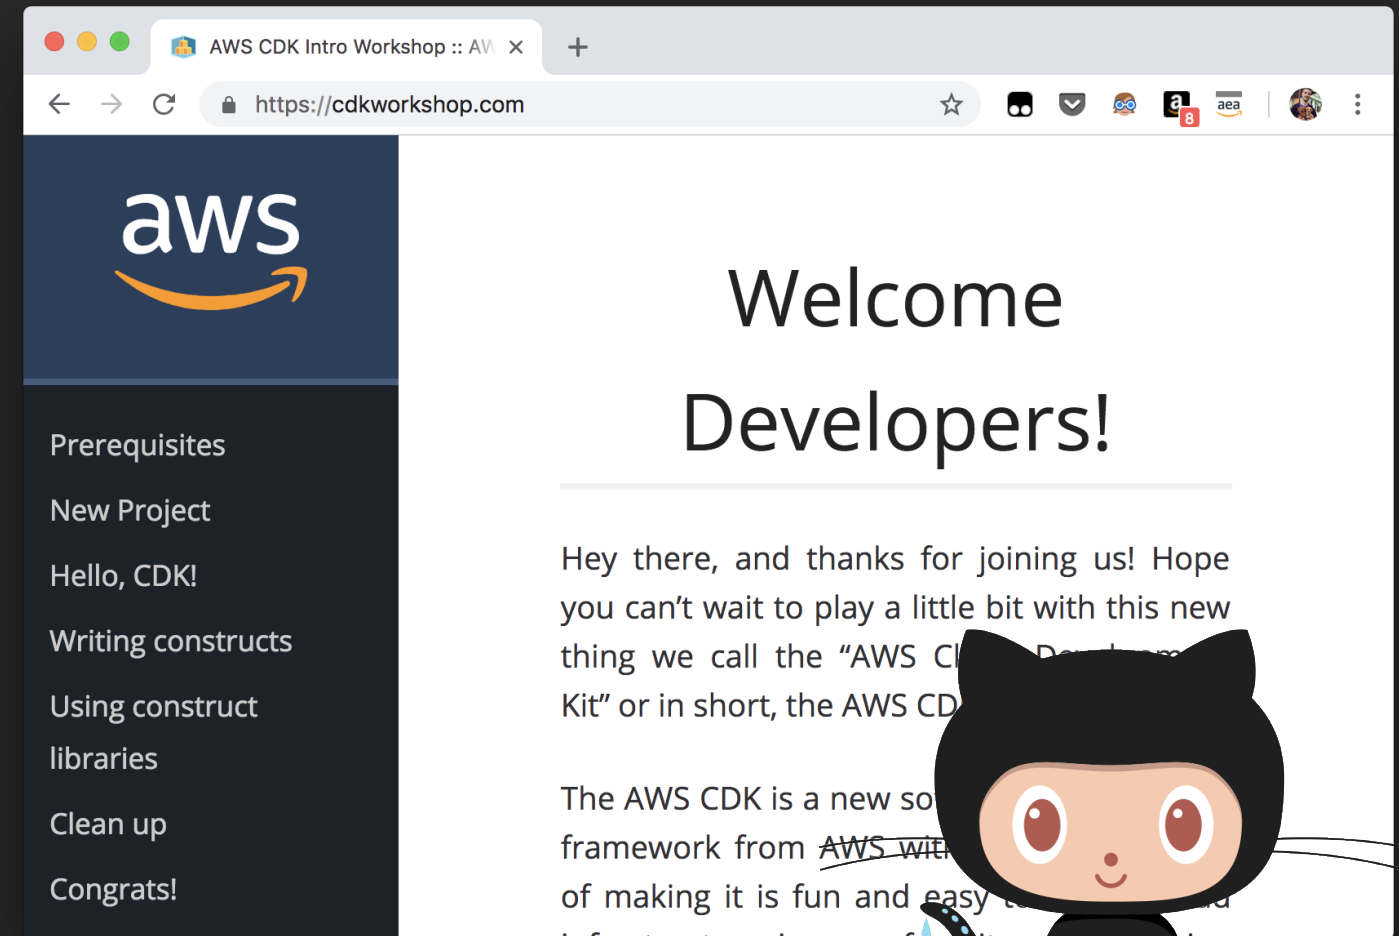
AWS CDK Intro Workshop :: AW ×

https://cdkworkshop.com

aea

8

aws

Prerequisites

New Project

Hello, CDK!

Writing constructs

Using construct libraries

Clean up

Congrats!

Welcome Developers!

Hey there, and thanks for joining us! Hope you can't wait to play a little bit with this new thing we call the "AWS Cl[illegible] Kit" or in short, the AWS CD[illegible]

The AWS CDK is a new so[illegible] framework from AWS wit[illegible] of making it is fun and easy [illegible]